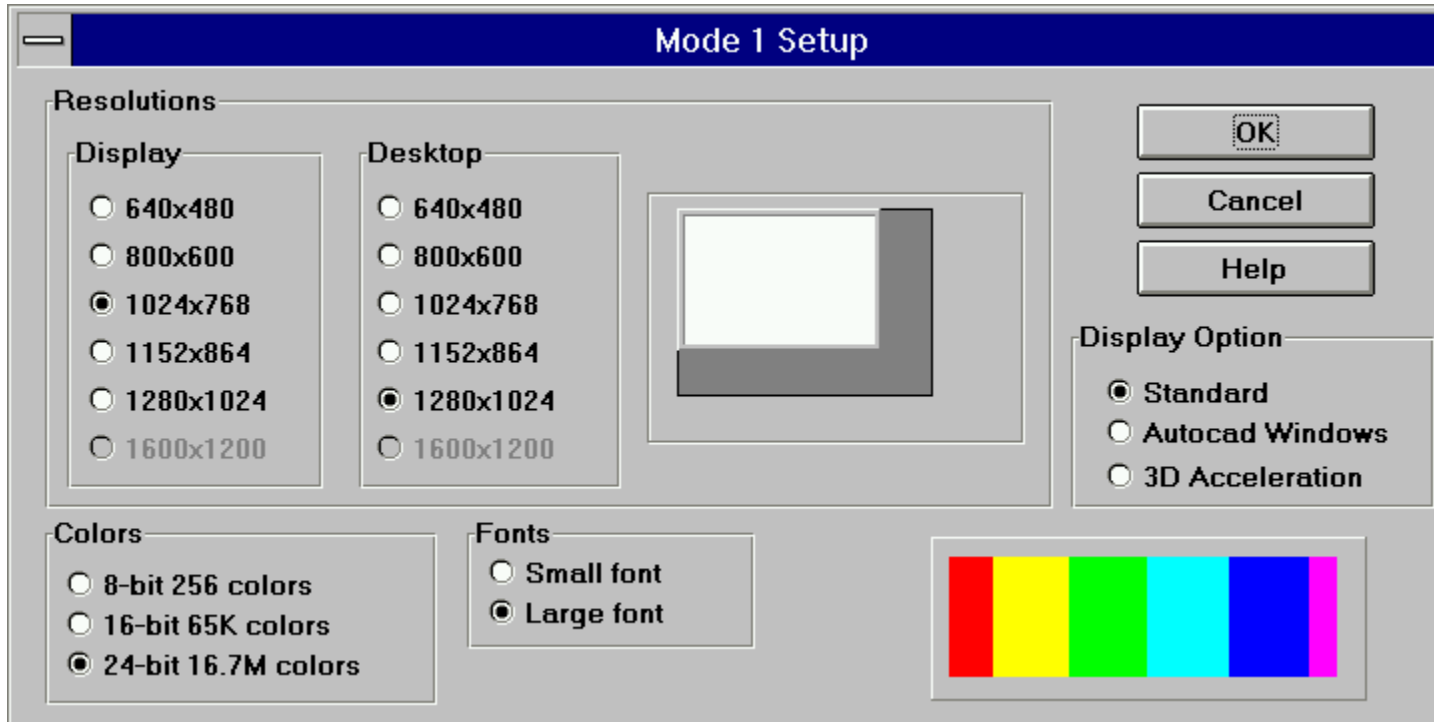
Mode 1 Setup

Resolutions

Display
640x480
800x600
1024x768
1152x864
1280x1024
1600x1200

Desktop
640x480
800x600
1024x768
1152x864
1280x1024
1600x1200

OK
Cancel
Help

Display Option
Standard
Autocad Windows
3D Acceleration

Colors
8-bit 256 colors
16-bit 65K colors
24-bit 16.7M colors

Fonts
Small font
Large font